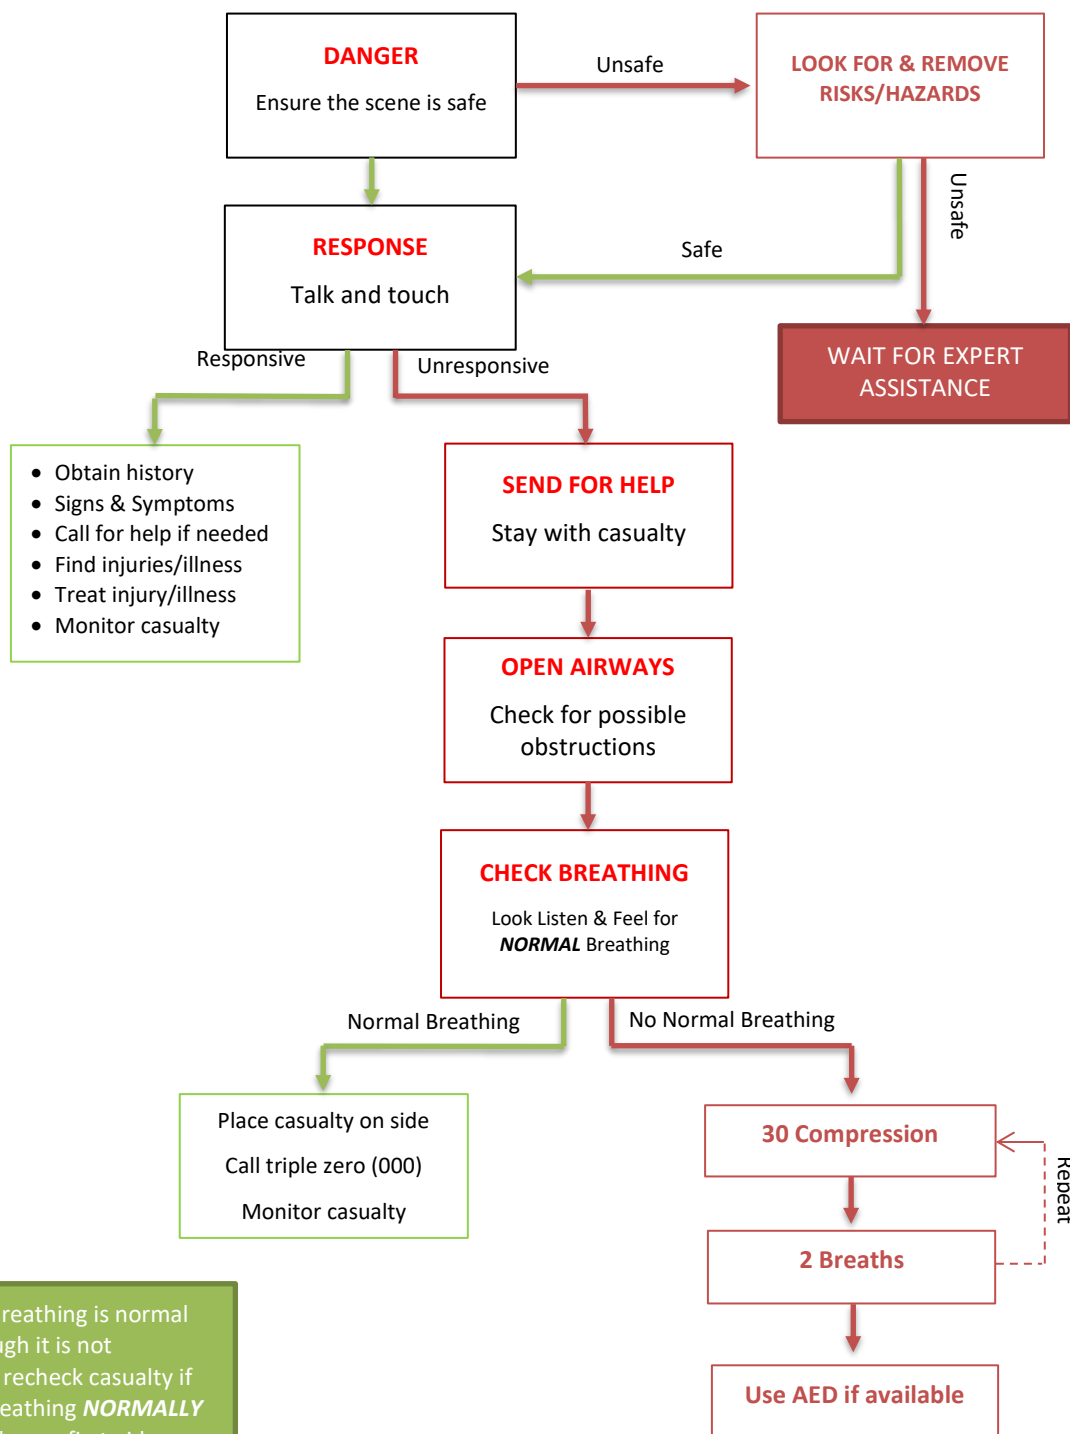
DANGER

Ensure the scene is safe

Unsafe

LOOK FOR & REMOVE RISKS/HAZARDS

Unsafe

Safe

RESPONSE

Talk and touch

WAIT FOR EXPERT ASSISTANCE

Responsive

Unresponsive

- Obtain history
- Signs & Symptoms
- Call for help if needed
- Find injuries/illness
- Treat injury/illness
- Monitor casualty

SEND FOR HELP

Stay with casualty

OPEN AIRWAYS

Check for possible obstructions

CHECK BREATHING

Look Listen & Feel for ***NORMAL*** Breathing

Normal Breathing

No Normal Breathing

Place casualty on side

Call triple zero (000)

Monitor casualty

30 Compression

Repeat

2 Breaths

Use AED if available

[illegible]reathing is normal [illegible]gh it is not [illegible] recheck casualty if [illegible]eathing ***NORMALLY*** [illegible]